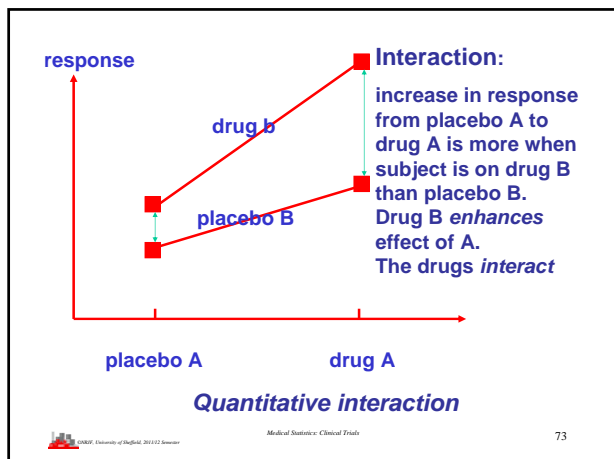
response

Interaction:

increase in response from placebo A to drug A is more when subject is on drug B than placebo B. Drug B *enhances* effect of A. The drugs *interact*

drug b

placebo B

placebo A

drug A

*Quantitative interaction*

©NRJF, University of Sheffield, 2011/12 Semester

Medical Statistics: Clinical Trials

73